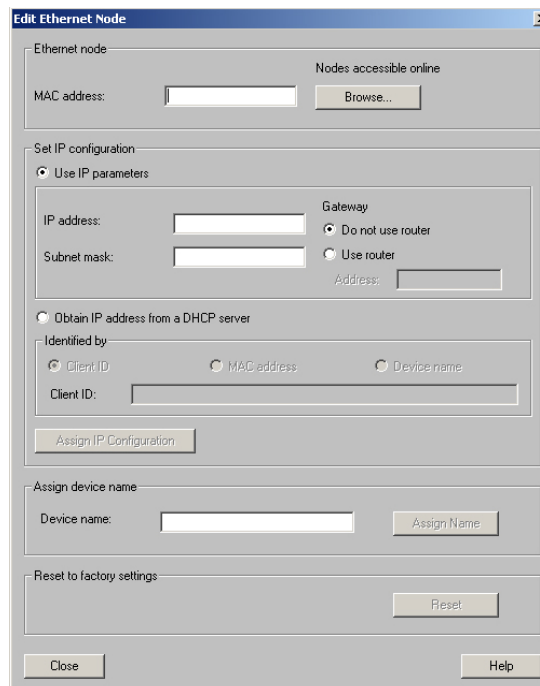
Edit Ethernet Node

Ethernet node

Nodes accessible online

MAC address:

Browse...

Set IP configuration

Use IP parameters

Gateway

IP address:

Do not use router

Subnet mask:

Use router

Address:

Obtain IP address from a DHCP server

Identified by

Client ID

MAC address

Device name

Client ID:

Assign IP Configuration

Assign device name

Device name:

Assign Name

Reset to factory settings

Reset

Close

Help